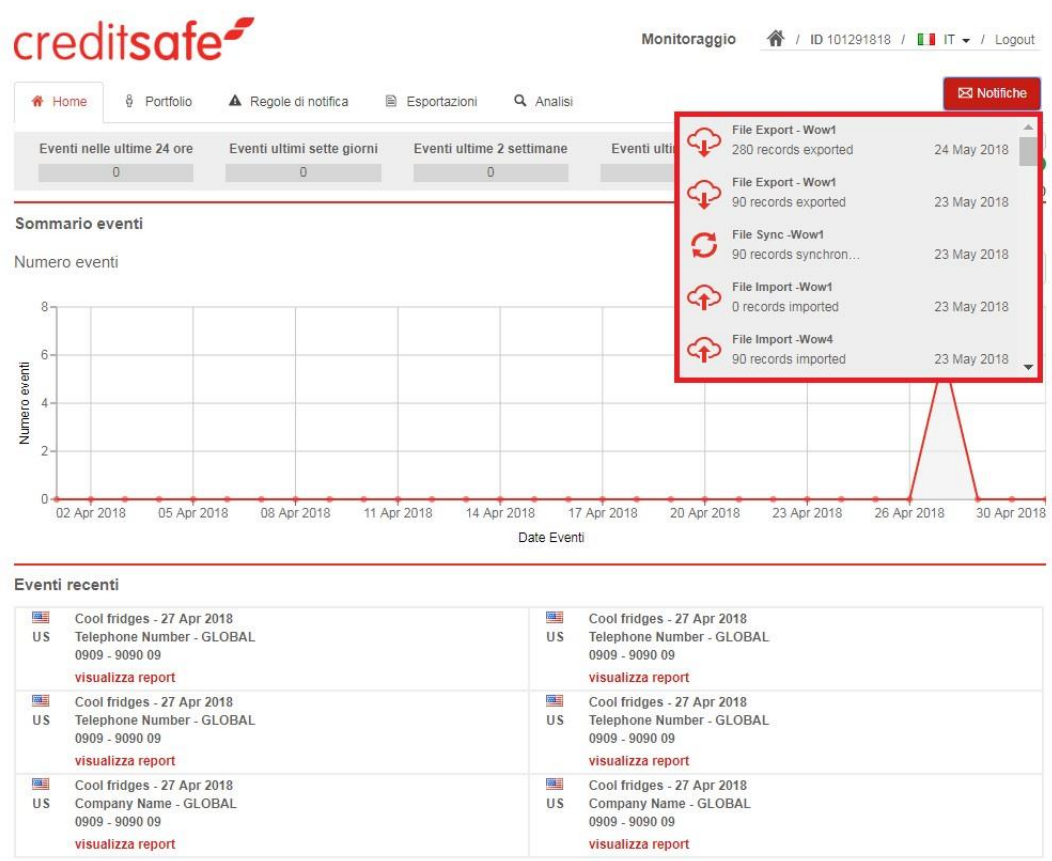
creditsafe

Monitoraggio / ID 101291818 / IT / Logout

Home Portfolio Regole di notifica Esportazioni Analisi

Notifiche

Eventi nelle ultime 24 ore
0

Eventi ultimi sette giorni
0

Eventi ultime 2 settimane
0

Eventi ulti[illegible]

File Export - Wow1
280 records exported
24 May 2018

File Export - Wow1
90 records exported
23 May 2018

File Sync -Wow1
90 records synchron...
23 May 2018

File Import -Wow1
0 records imported
23 May 2018

File Import -Wow4
90 records imported
23 May 2018

Sommario eventi

Numero eventi

8
6
4
2
0

Numero eventi

02 Apr 2018 05 Apr 2018 08 Apr 2018 11 Apr 2018 14 Apr 2018 17 Apr 2018 20 Apr 2018 23 Apr 2018 26 Apr 2018 30 Apr 2018

Date Eventi

Eventi recenti

US
Cool fridges - 27 Apr 2018
Telephone Number - GLOBAL
0909 - 9090 09
visualizza report

US
Cool fridges - 27 Apr 2018
Telephone Number - GLOBAL
0909 - 9090 09
visualizza report

US
Cool fridges - 27 Apr 2018
Telephone Number - GLOBAL
0909 - 9090 09
visualizza report

US
Cool fridges - 27 Apr 2018
Telephone Number - GLOBAL
0909 - 9090 09
visualizza report

US
Cool fridges - 27 Apr 2018
Company Name - GLOBAL
0909 - 9090 09
visualizza report

US
Cool fridges - 27 Apr 2018
Company Name - GLOBAL
0909 - 9090 09
visualizza report